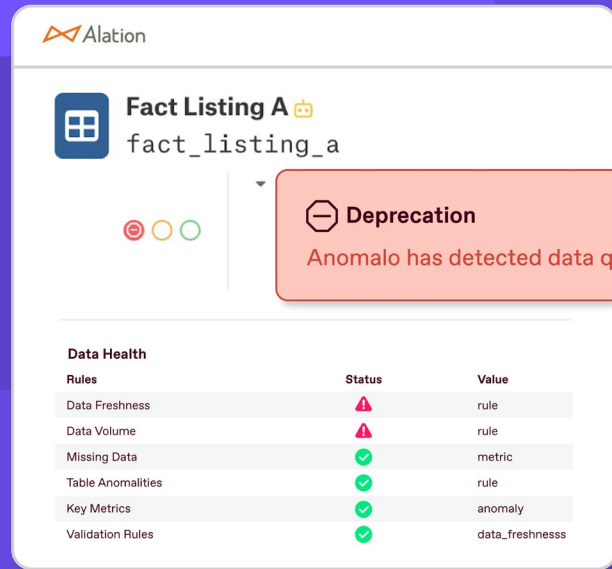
Alation

Fact Listing A
fact_listing_a

Deprecation
Anomalo has detected data q

Data Health

| Rules | Status | Value |
|---|---|---|
| Data Freshness | | rule |
| Data Volume | | rule |
| Missing Data | | metric |
| Table Anomalities | | rule |
| Key Metrics | | anomaly |
| Validation Rules | | data_freshnesss |